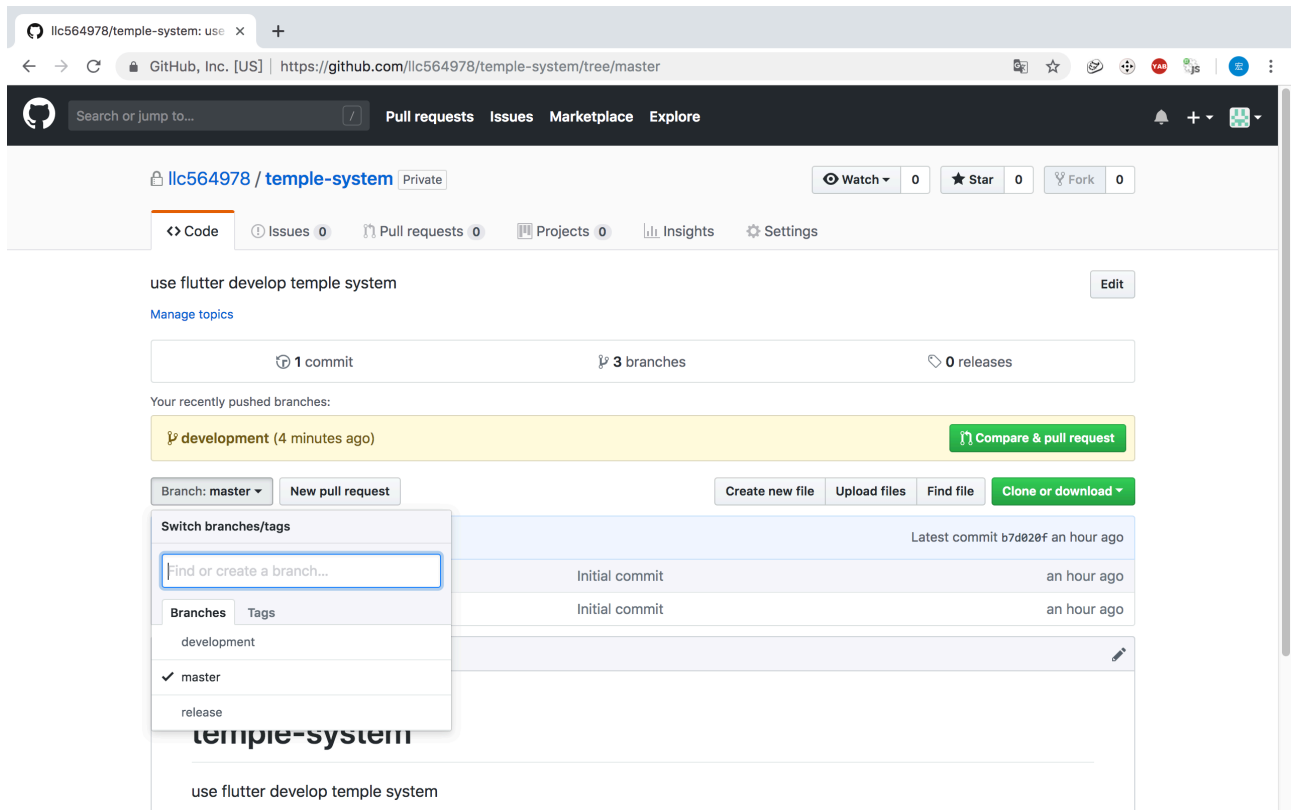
llc564978/temple-system: use ×

GitHub, Inc. [US] | https://github.com/llc564978/temple-system/tree/master

Search or jump to... /

Pull requests Issues Marketplace Explore

llc564978 / temple-system Private

Watch ▾ 0 Star 0 Fork 0

<> Code Issues 0 Pull requests 0 Projects 0 Insights Settings

use flutter develop temple system

Edit

Manage topics

1 commit 3 branches 0 releases

Your recently pushed branches:

development (4 minutes ago)

Compare & pull request

Branch: master ▾ New pull request

Create new file Upload files Find file Clone or download ▾

Switch branches/tags

Find or create a branch...

Branches Tags

development

✓ master

release

Latest commit b7d020f an hour ago

Initial commit an hour ago

Initial commit an hour ago

temple-system

use flutter develop temple system